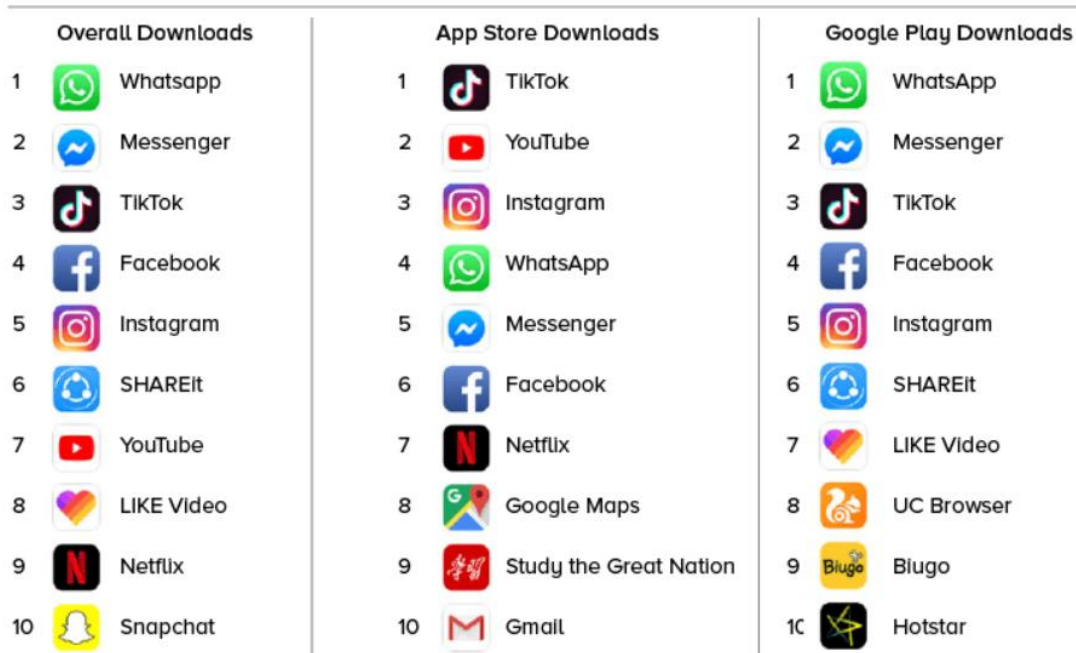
| Overall Downloads | | App Store Downloads | | Google Play Downloads | |
|---|---|---|---|---|---|
| 1 | Whatsapp | 1 | TikTok | 1 | WhatsApp |
| 2 | Messenger | 2 | YouTube | 2 | Messenger |
| 3 | TikTok | 3 | Instagram | 3 | TikTok |
| 4 | Facebook | 4 | WhatsApp | 4 | Facebook |
| 5 | Instagram | 5 | Messenger | 5 | Instagram |
| 6 | SHAREit | 6 | Facebook | 6 | SHAREit |
| 7 | YouTube | 7 | Netflix | 7 | LIKE Video |
| 8 | LIKE Video | 8 | Google Maps | 8 | UC Browser |
| 9 | Netflix | 9 | Study the Great Nation | 9 | Biugo |
| 10 | Snapchat | 10 | Gmail | 10 | Hotstar |